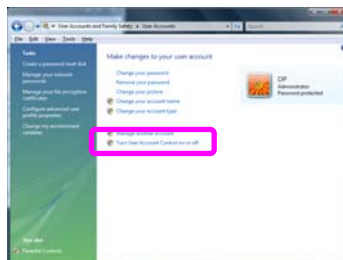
« User Accounts and Family Safety » User Accounts

File Edit View Tools Help

Tasks

Create a password reset disk

Manage your network passwords

Manage your file encryption certificates

Configure advanced user profile properties

Change my environment variables

Make changes to your user account

Change your password

Remove your password

Change your picture

Change your account name

Change your account type

CIP
Administrator
Password protected

Manage another account

Turn User Account Control on or off

See also

Parental Controls